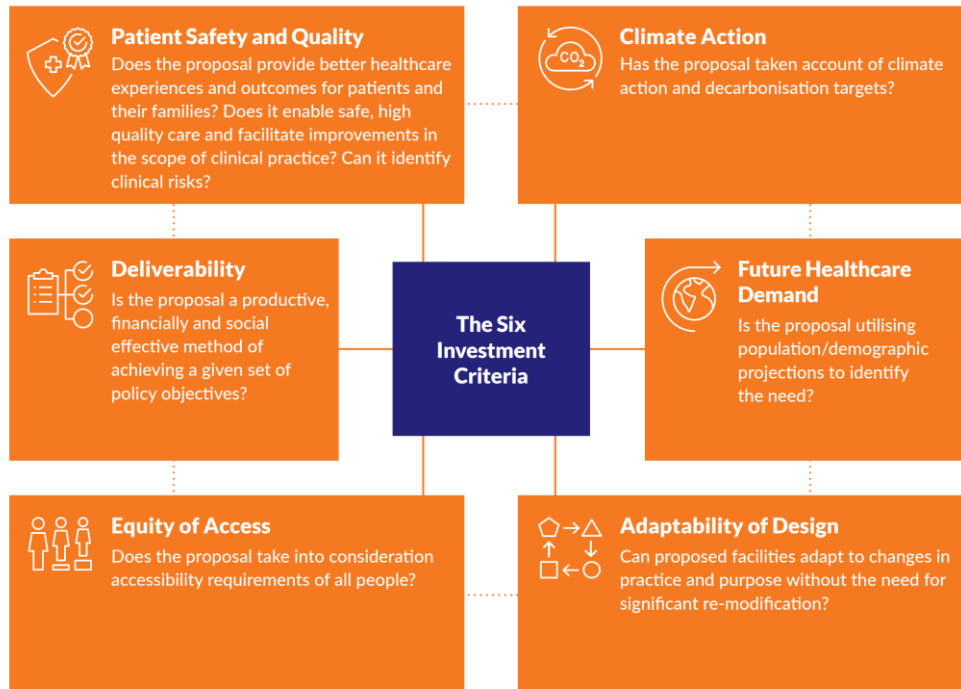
Patient Safety and Quality
Does the proposal provide better healthcare experiences and outcomes for patients and their families? Does it enable safe, high quality care and facilitate improvements in the scope of clinical practice? Can it identify clinical risks?

Climate Action
Has the proposal taken account of climate action and decarbonisation targets?

$CO_2$

Deliverability
Is the proposal a productive, financially and social effective method of achieving a given set of policy objectives?

The Six Investment Criteria

Future Healthcare Demand
Is the proposal utilising population/demographic projections to identify the need?

Equity of Access
Does the proposal take into consideration accessibility requirements of all people?

Adaptability of Design
Can proposed facilities adapt to changes in practice and purpose without the need for significant re-modification?